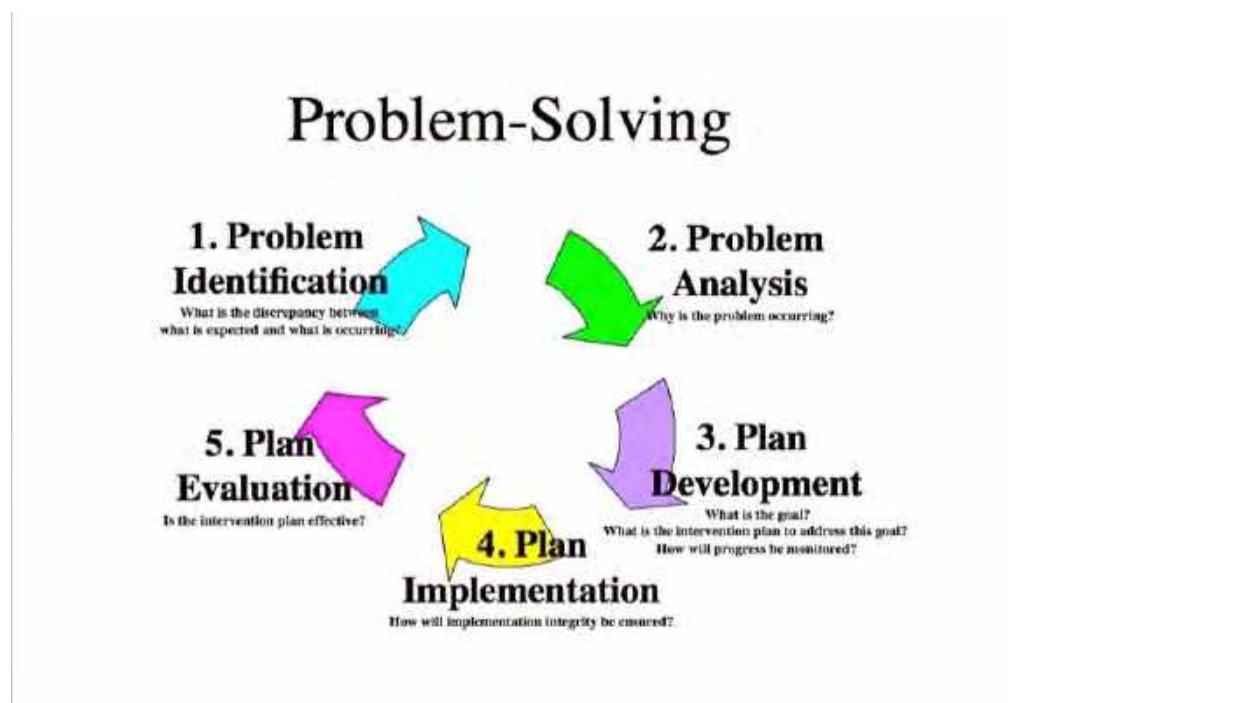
Problem-Solving

1. Problem Identification
What is the discrepancy between what is expected and what is occurring?

2. Problem Analysis
Why is the problem occurring?

3. Plan Development
What is the goal?
What is the intervention plan to address this goal?
How will progress be monitored?

4. Plan Implementation
How will implementation integrity be ensured?

5. Plan Evaluation
Is the intervention plan effective?